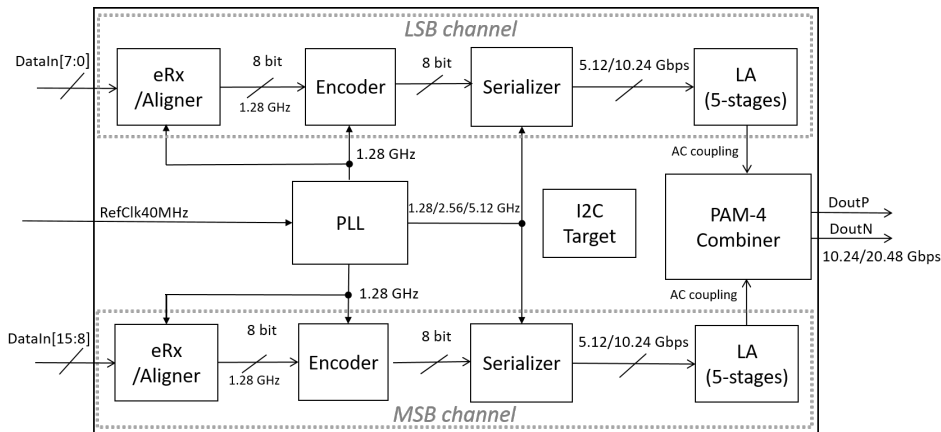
LSB channel

DataIn[7:0]

eRx /Aligner

8 bit

1.28 GHz

Encoder

8 bit

Serializer

5.12/10.24 Gbps

LA (5-stages)

1.28 GHz

AC coupling

RefClk40MHz

PLL

1.28/2.56/5.12 GHz

I2C Target

PAM-4 Combiner

DoutP

DoutN

10.24/20.48 Gbps

1.28 GHz

AC coupling

DataIn[15:8]

eRx /Aligner

8 bit

1.28 GHz

Encoder

8 bit

Serializer

5.12/10.24 Gbps

LA (5-stages)

MSB channel